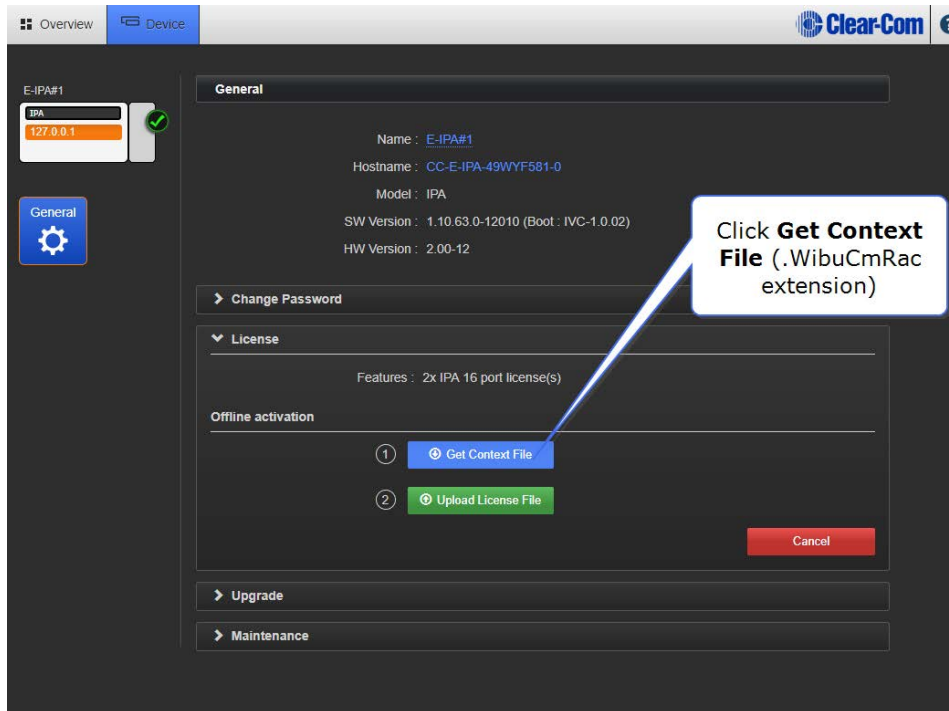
Overview Device

Clear-Com

E-IPA#1
IPA
127.0.0.1

General

General

Name : E-IPA#1
Hostname : CC-E-IPA-49WYF581-0
Model : IPA
SW Version : 1.10.63.0-12010 (Boot : IVC-1.0.02)
HW Version : 2.00-12

Click **Get Context File** (.WibuCmRac extension)

Change Password

License

Features : 2x IPA 16 port license(s)

Offline activation

1 Get Context File

2 Upload License File

Cancel

Upgrade

Maintenance